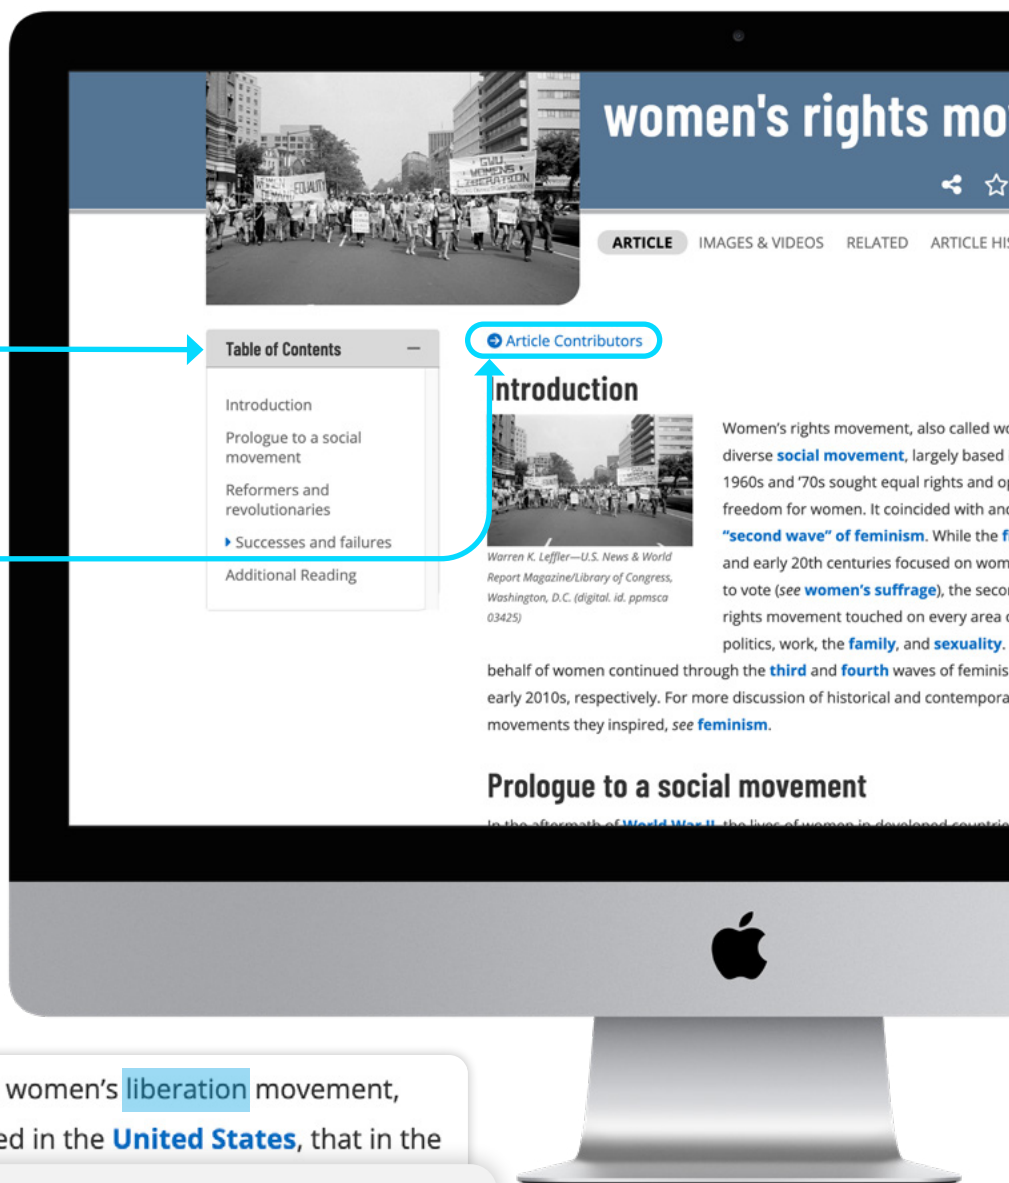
women's rights mo

ARTICLE IMAGES & VIDEOS RELATED ARTICLE HI

Table of Contents

Introduction

Prologue to a social movement

Reformers and revolutionaries

Successes and failures

Additional Reading

Article Contributors

Introduction

Warren K. Leffler—U.S. News & World Report Magazine/Library of Congress, Washington, D.C. (digital. id. ppmsca 03425)

Women's rights movement, also called wo diverse social movement, largely based 1960s and '70s sought equal rights and o freedom for women. It coincided with an "second wave" of feminism. While the f and early 20th centuries focused on wom to vote (see women's suffrage), the seco rights movement touched on every area politics, work, the family, and sexuality. behalf of women continued through the third and fourth waves of feminis early 2010s, respectively. For more discussion of historical and contempora movements they inspired, see feminism.

Prologue to a social movement

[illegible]

women's liberation movement,
ed in the United States, that in the